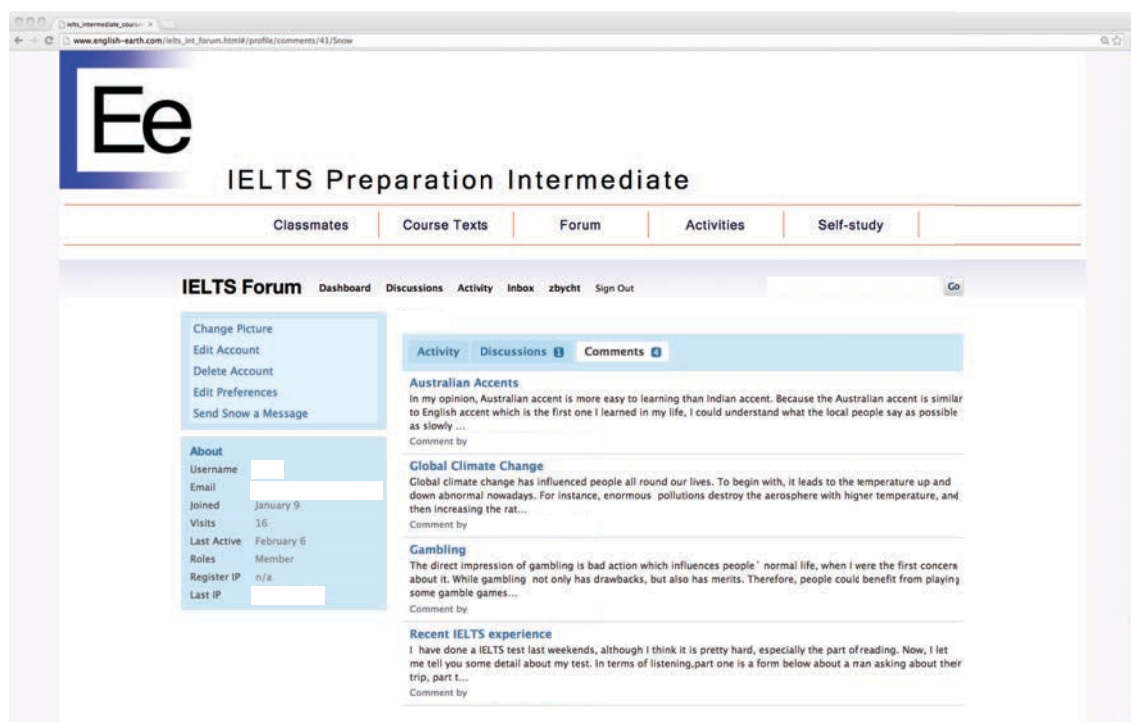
ielts_intermediate_course

www.english-earth.com/ielts_int_forum.html#/profile/comments/41/Snow

Ee

IELTS Preparation Intermediate

Classmates | Course Texts | Forum | Activities | Self-study

IELTS Forum Dashboard Discussions Activity Inbox zbycht Sign Out

Go

Change Picture
Edit Account
Delete Account
Edit Preferences
Send Snow a Message

About
Username
Email
Joined January 9
Visits 16
Last Active February 6
Roles Member
Register IP n/a
Last IP

Activity Discussions 1 Comments 4

Australian Accents
In my opinion, Australian accent is more easy to learning than Indian accent. Because the Australian accent is similar to English accent which is the first one I learned in my life, I could understand what the local people say as possible as slowly ...
Comment by

Global Climate Change
Global climate change has influenced people all round our lives. To begin with, it leads to the temperature up and down abnormal nowadays. For instance, enormous pollutions destroy the aerosphere with higher temperature, and then increasing the rat...
Comment by

Gambling
The direct impression of gambling is bad action which influences people' normal life, when I were the first concera about it. While gambling not only has drawbacks, but also has merits. Therefore, people could benefit from playing some gamble games...
Comment by

Recent IELTS experience
I have done a IELTS test last weekends, although I think it is pretty hard, especially the part ofreading. Now, I let me tell you some detail about my test. In terms of listening,part one is a form below about a man asking about their trip, part t...
Comment by